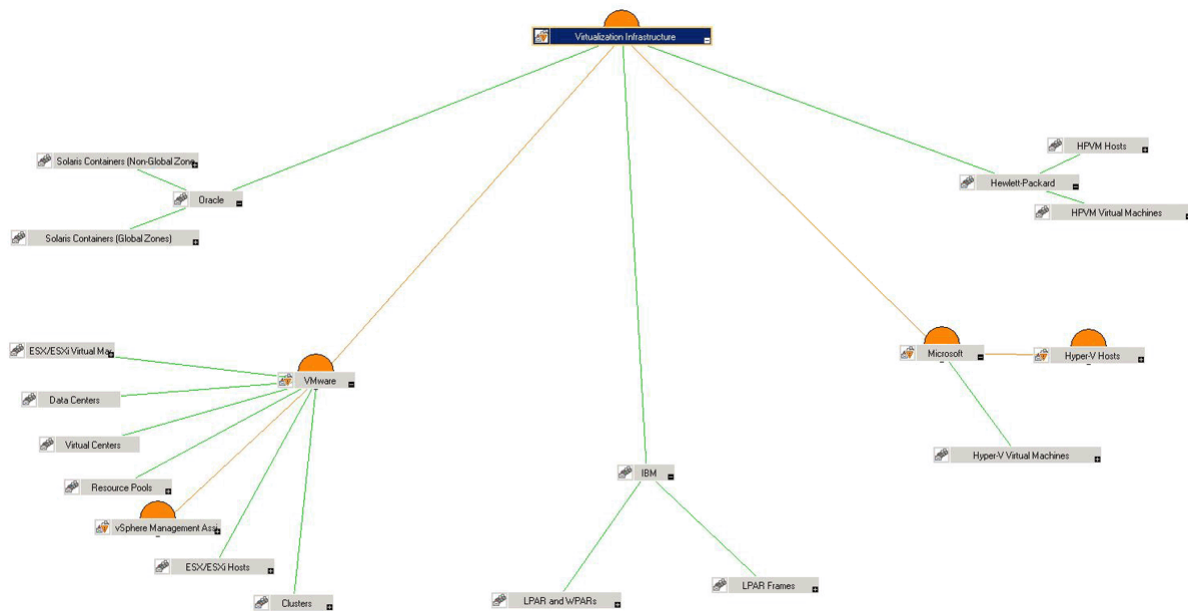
Virtualization Infrastructure

Solaris Containers (Non-Global Zone

Oracle

Solaris Containers (Global Zones)

HPVM Hosts

Hewlett-Packard

HPVM Virtual Machines

ESX/ESXi Virtual Ma

VMware

Data Centers

Virtual Centers

Resource Pools

vSphere Management Assi

ESX/ESXi Hosts

Clusters

IBM

LPAR and WPARs

LPAR Frames

Microsoft

Hyper-V Hosts

Hyper-V Virtual Machines